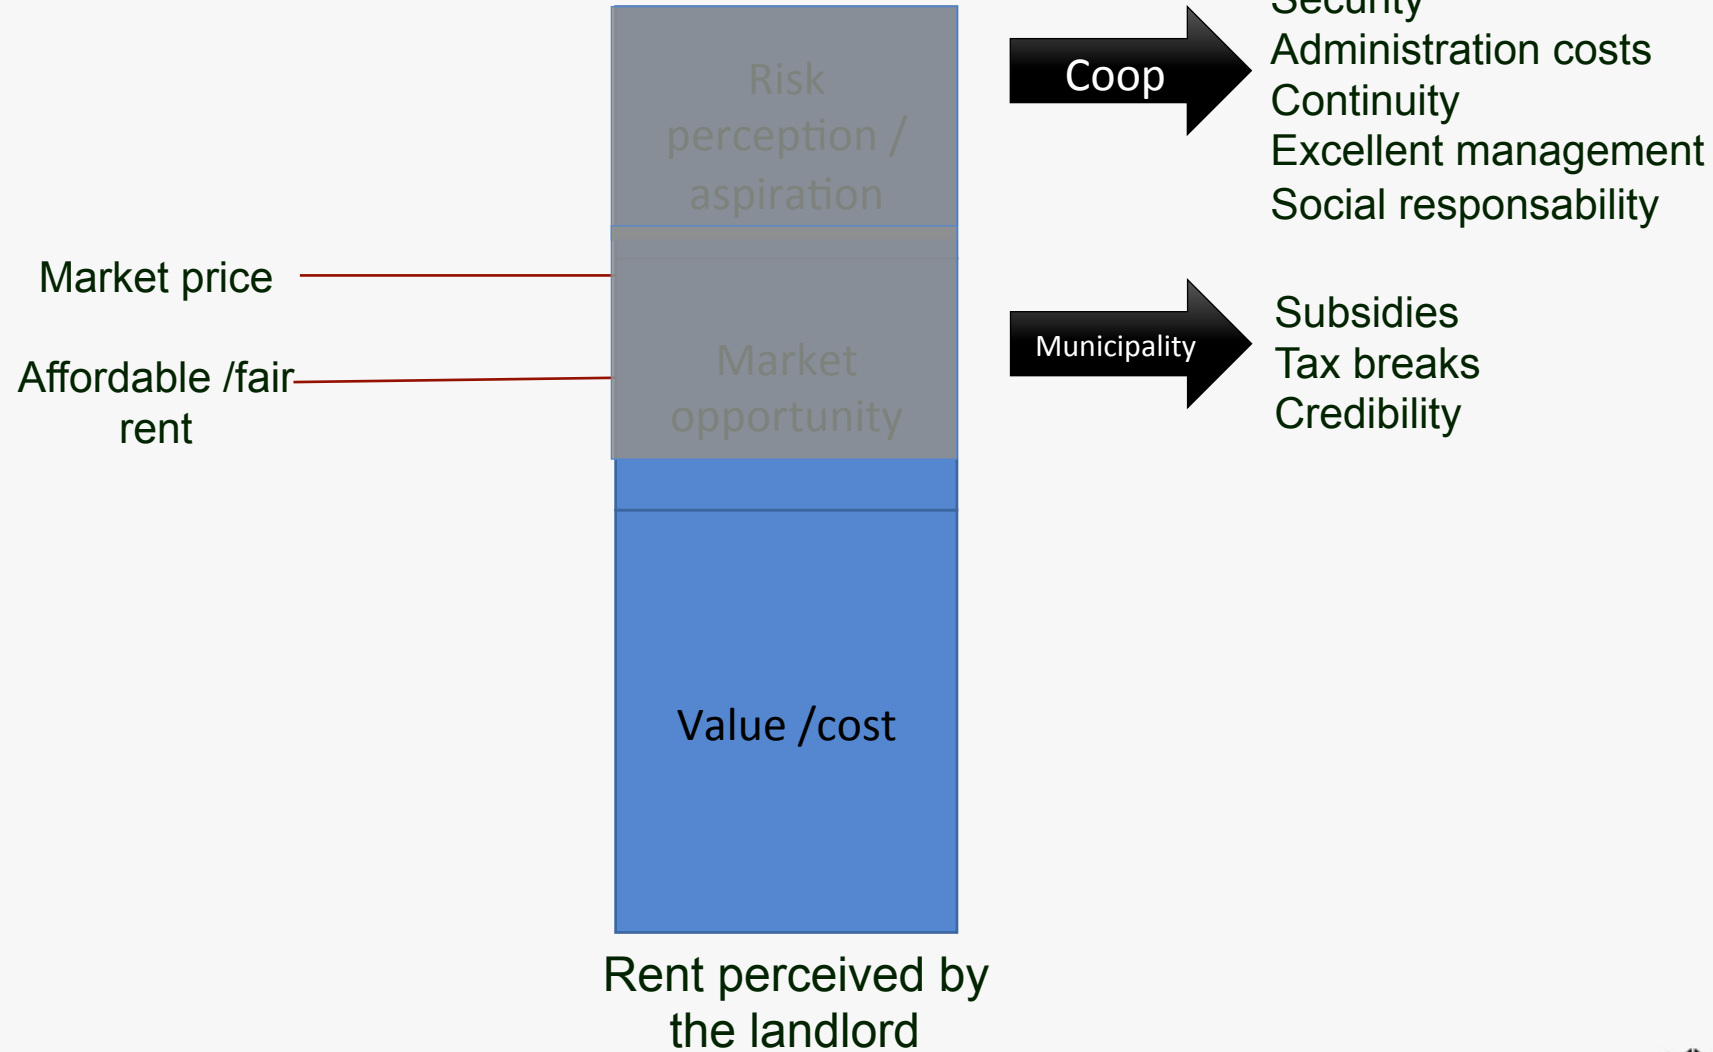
Risk perception / aspiration

Market price

Affordable /fair rent

Market opportunity

Value /cost

Rent perceived by the landlord

Coop

Security
Administration costs
Continuity
Excellent management
Social responsability

Municipality

Subsidies
Tax breaks
Credibility